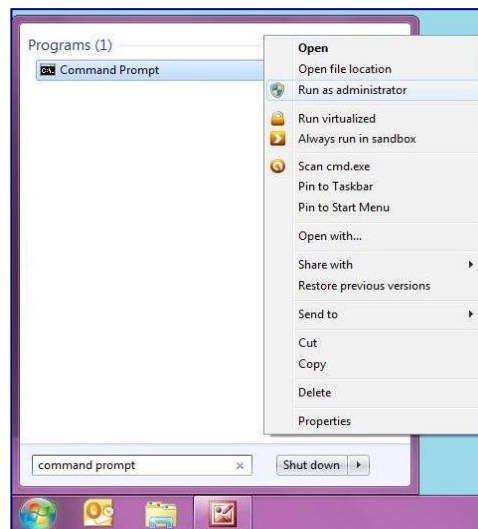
Programs (1)

Command Prompt

Open
Open file location
Run as administrator
Run virtualized
Always run in sandbox
Scan cmd.exe
Pin to Taskbar
Pin to Start Menu
Open with...
Share with
Restore previous versions
Send to
Cut
Copy
Delete
Properties

command prompt ×

Shut down